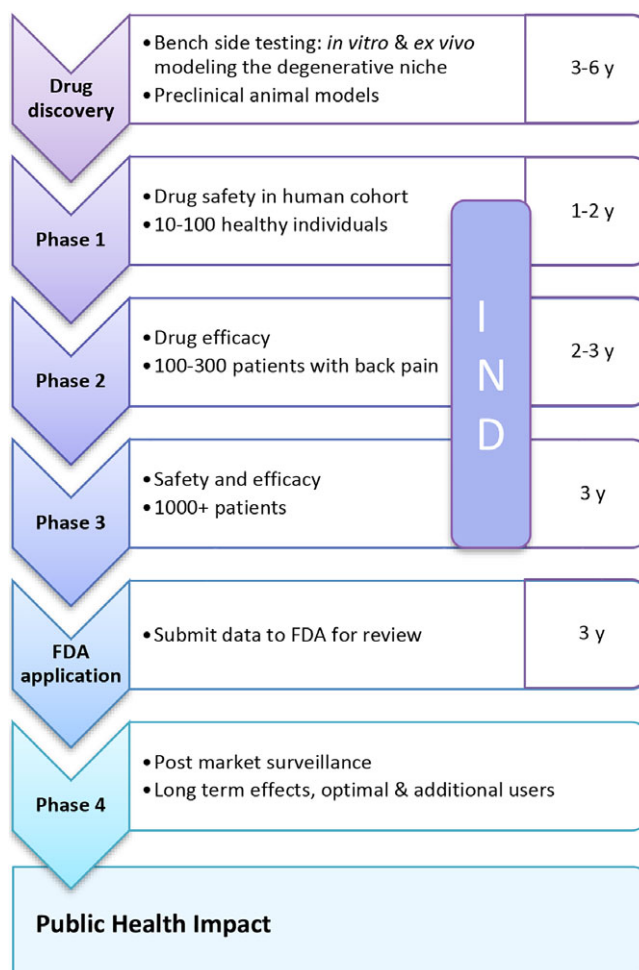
Drug discovery

• Bench side testing: in vitro & ex vivo modeling the degenerative niche
• Preclinical animal models

3-6 y

Phase 1

• Drug safety in human cohort
• 10-100 healthy individuals

1-2 y

Phase 2

• Drug efficacy
• 100-300 patients with back pain

2-3 y

Phase 3

• Safety and efficacy
• 1000+ patients

3 y

IND

FDA application

• Submit data to FDA for review

3 y

Phase 4

• Post market surveillance
• Long term effects, optimal & additional users

Public Health Impact